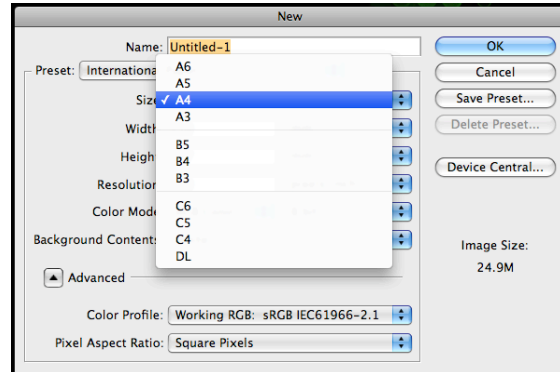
New

Name: Untitled-1

Preset: International

Size

Width

Height

Resolution

Color Mode

Background Contents

A6
A5
✓ A4
A3

B5
B4
B3

C6
C5
C4
DL

Advanced

Color Profile: Working RGB: sRGB IEC61966-2.1

Pixel Aspect Ratio: Square Pixels

OK

Cancel

Save Preset...

Delete Preset...

Device Central...

Image Size:

24.9M